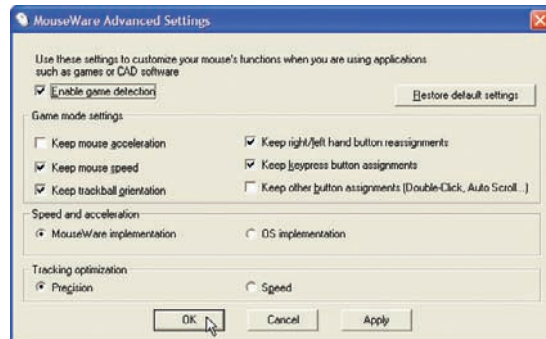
MouseWare Advanced Settings

Use these settings to customize your mouse's functions when you are using applications such as games or CAD software

Enable game detection

Restore default settings

Game mode settings

Keep mouse acceleration

Keep mouse speed

Keep trackball orientation

Keep right/left hand button reassignments

Keep keypress button assignments

Keep other button assignments (Double-Click, Auto Scroll...)

Speed and acceleration

MouseWare implementation

OS implementation

Tracking optimization

Precision

Speed

OK

Cancel

Apply